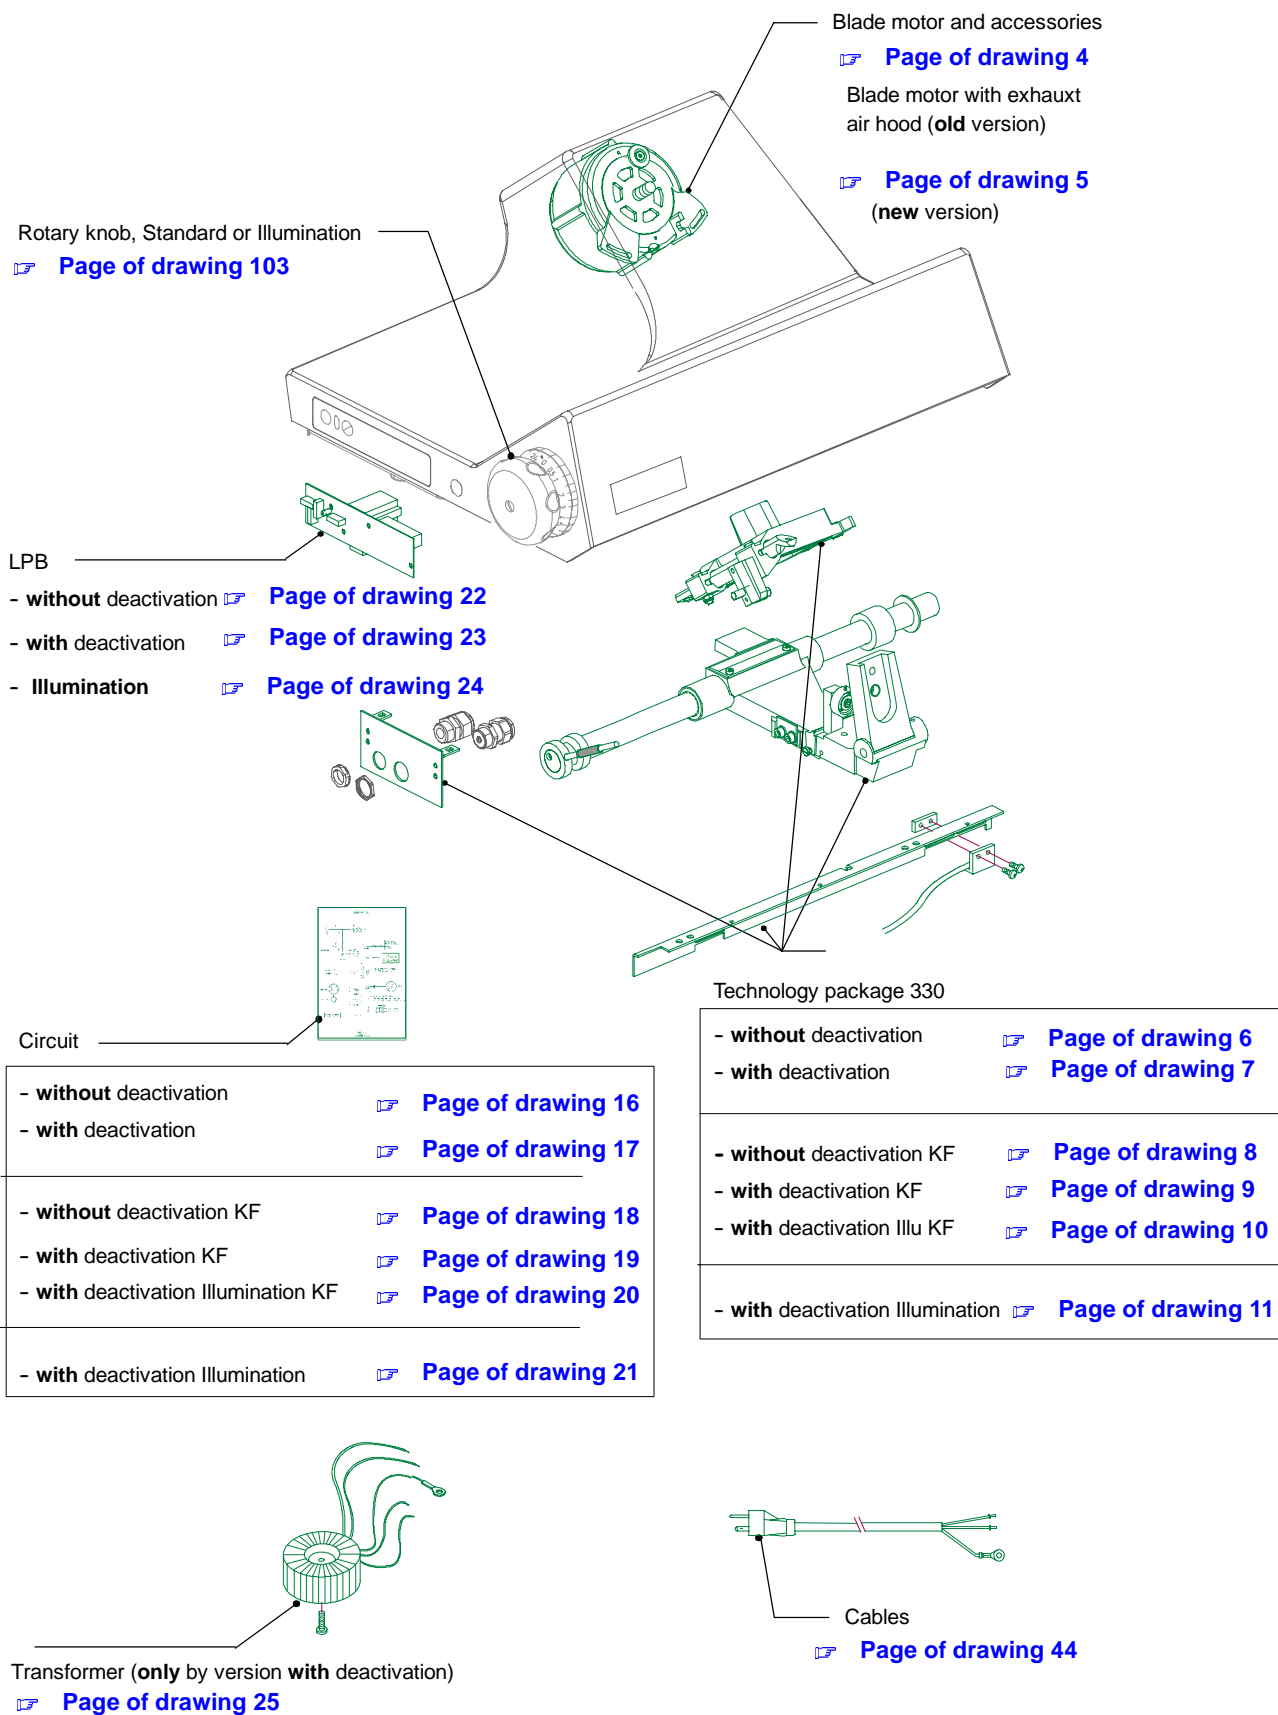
Blade motor and accessories
☞ Page of drawing 4
Blade motor with exhauxt air hood (**old** version)

☞ Page of drawing 5
(**new** version)

Rotary knob, Standard or Illumination
☞ Page of drawing 103

LPB
- **without** deactivation ☞ Page of drawing 22
- **with** deactivation ☞ Page of drawing 23
- **Illumination** ☞ Page of drawing 24

Technology package 330

| | |
|---|---|
| - **without** deactivation | ☞ Page of drawing 6 |
| - **with** deactivation | ☞ Page of drawing 7 |
| - **without** deactivation KF | ☞ Page of drawing 8 |
| - **with** deactivation KF | ☞ Page of drawing 9 |
| - **with** deactivation Illu KF | ☞ Page of drawing 10 |
| - **with** deactivation Illumination | ☞ Page of drawing 11 |

Circuit

| | |
|---|---|
| - **without** deactivation | ☞ Page of drawing 16 |
| - **with** deactivation | ☞ Page of drawing 17 |
| - **without** deactivation KF | ☞ Page of drawing 18 |
| - **with** deactivation KF | ☞ Page of drawing 19 |
| - **with** deactivation Illumination KF | ☞ Page of drawing 20 |
| - **with** deactivation Illumination | ☞ Page of drawing 21 |

Cables
☞ Page of drawing 44

Transformer (**only** by version **with** deactivation)
☞ Page of drawing 25